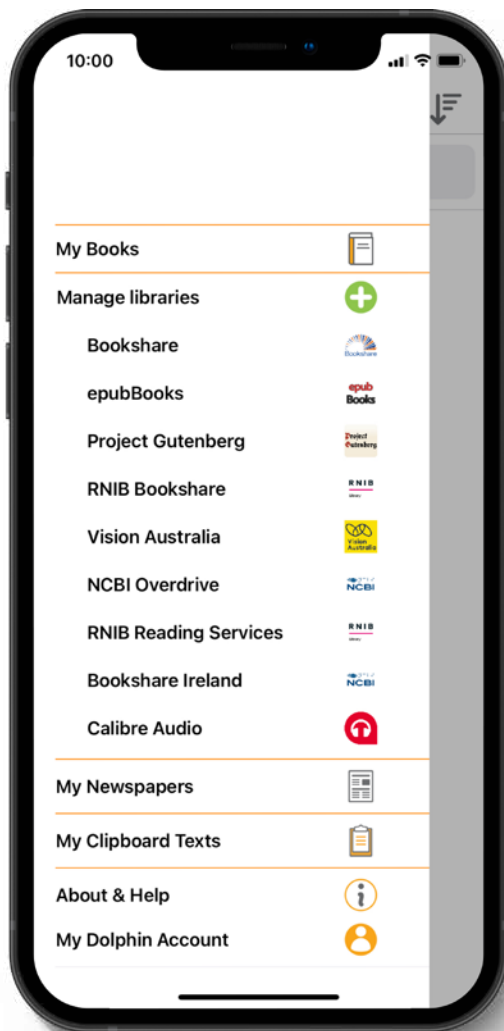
10:00

My Books

Manage libraries

Bookshare

Bookshare

epubBooks

epub Books

Project Gutenberg

Project Gutenberg

RNIB Bookshare

RNIB

Vision Australia

Vision Australia

NCBI Overdrive

NCBI

RNIB Reading Services

RNIB

Bookshare Ireland

NCBI

Calibre Audio

My Newspapers

My Clipboard Texts

About & Help

My Dolphin Account